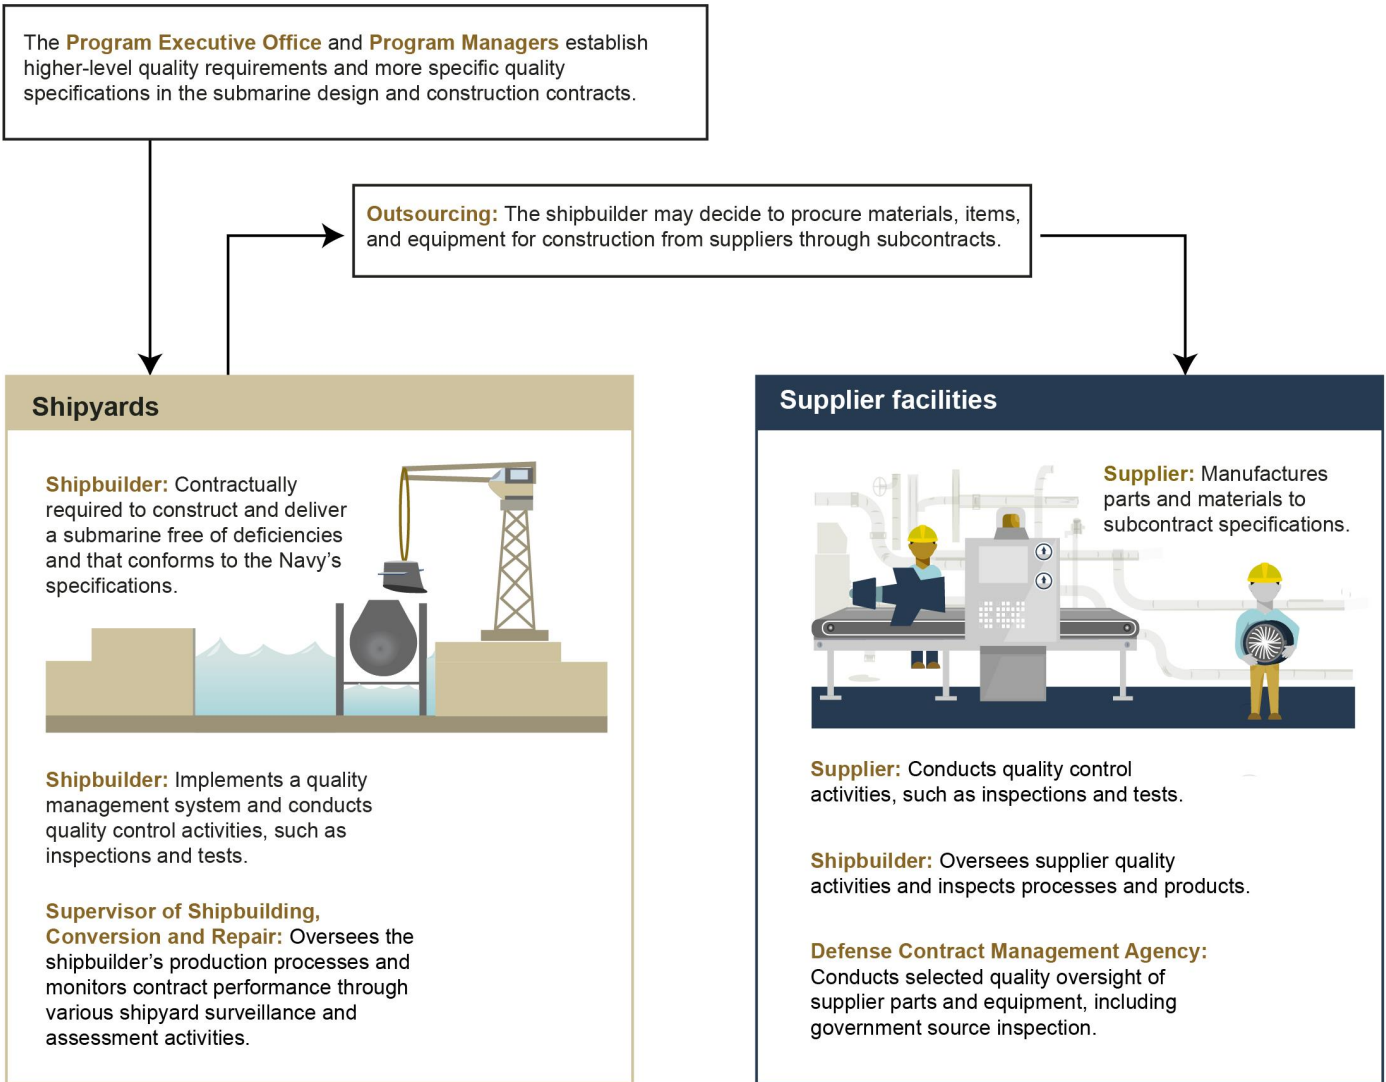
The Program Executive Office and Program Managers establish higher-level quality requirements and more specific quality specifications in the submarine design and construction contracts.

Outsourcing: The shipbuilder may decide to procure materials, items, and equipment for construction from suppliers through subcontracts.

Shipyards

Shipbuilder: Contractually required to construct and deliver a submarine free of deficiencies and that conforms to the Navy's specifications.

Shipbuilder: Implements a quality management system and conducts quality control activities, such as inspections and tests.

Supervisor of Shipbuilding, Conversion and Repair: Oversees the shipbuilder's production processes and monitors contract performance through various shipyard surveillance and assessment activities.

Supplier facilities

Supplier: Manufactures parts and materials to subcontract specifications.

Supplier: Conducts quality control activities, such as inspections and tests.

Shipbuilder: Oversees supplier quality activities and inspects processes and products.

Defense Contract Management Agency: Conducts selected quality oversight of supplier parts and equipment, including government source inspection.